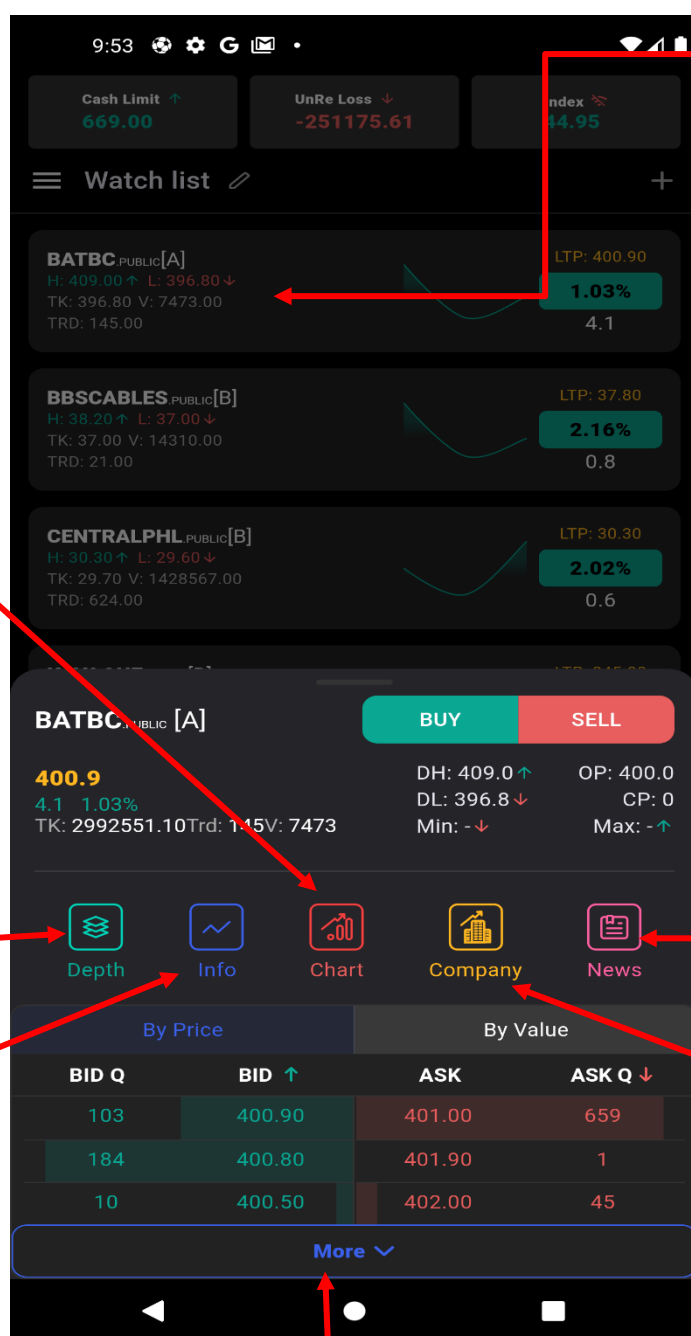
9:53

Cash Limit
669.00

UnRe Loss
-251175.61

Index
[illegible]4.95

Watch list

+

BATBC.PUBLIC[A]
H: 409.00 L: 396.80
TK: 396.80 V: 7473.00
TRD: 145.00
LTP: 400.90
1.03%
4.1

BBSCABLES.PUBLIC[B]
H: 38.20 L: 37.00
TK: 37.00 V: 14310.00
TRD: 21.00
LTP: 37.80
2.16%
0.8

CENTRALPHL.PUBLIC[B]
H: 30.30 L: 29.60
TK: 29.70 V: 1428567.00
TRD: 624.00
LTP: 30.30
2.02%
0.6

BATBC.PUBLIC [A]
BUY
SELL

400.9
4.1 1.03%
TK: 2992551.10 Trd: 145 V: 7473

DH: 409.0
DL: 396.8
Min: -
OP: 400.0
CP: 0
Max: -

Depth
Info
Chart
Company
News

By Price
By Value

| BID Q | BID | ASK | ASK Q |
|---|---|---|---|
| 103 | 400.90 | 401.00 | 659 |
| 184 | 400.80 | 401.90 | 1 |
| 10 | 400.50 | 402.00 | 45 |

More